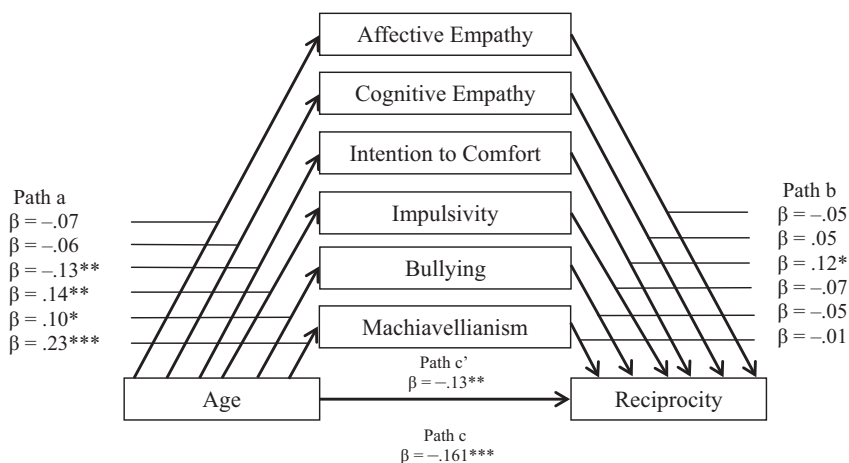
Affective Empathy

Cognitive Empathy

Intention to Comfort

Impulsivity

Bullying

Machiavellianism

Path a
$\beta = -.07$
$\beta = -.06$
$\beta = -.13$**
$\beta = .14$**
$\beta = .10$*
$\beta = .23$***

Path b
$\beta = -.05$
$\beta = .05$
$\beta = .12$*
$\beta = -.07$
$\beta = -.05$
$\beta = -.01$

Path c'
$\beta = -.13$**

Age

Reciprocity

Path c
$\beta = -.161$***